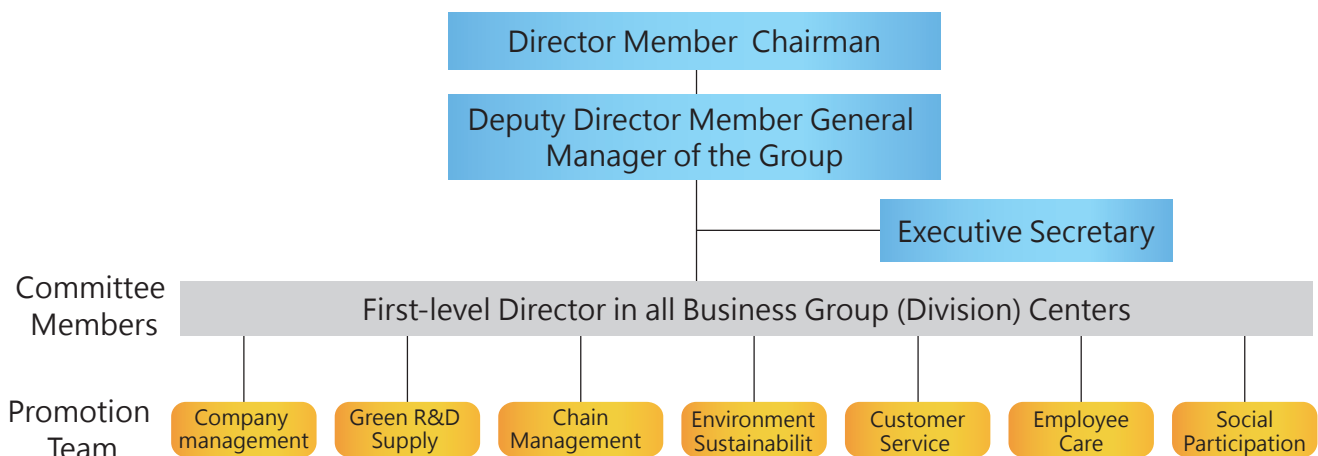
Director Member Chairman

Deputy Director Member General Manager of the Group

Executive Secretary

Committee Members

First-level Director in all Business Group (Division) Centers

Promotion Team

Company management

Green R&D Supply

Chain Management

Environment Sustainabilit

Customer Service

Employee Care

Social Participation